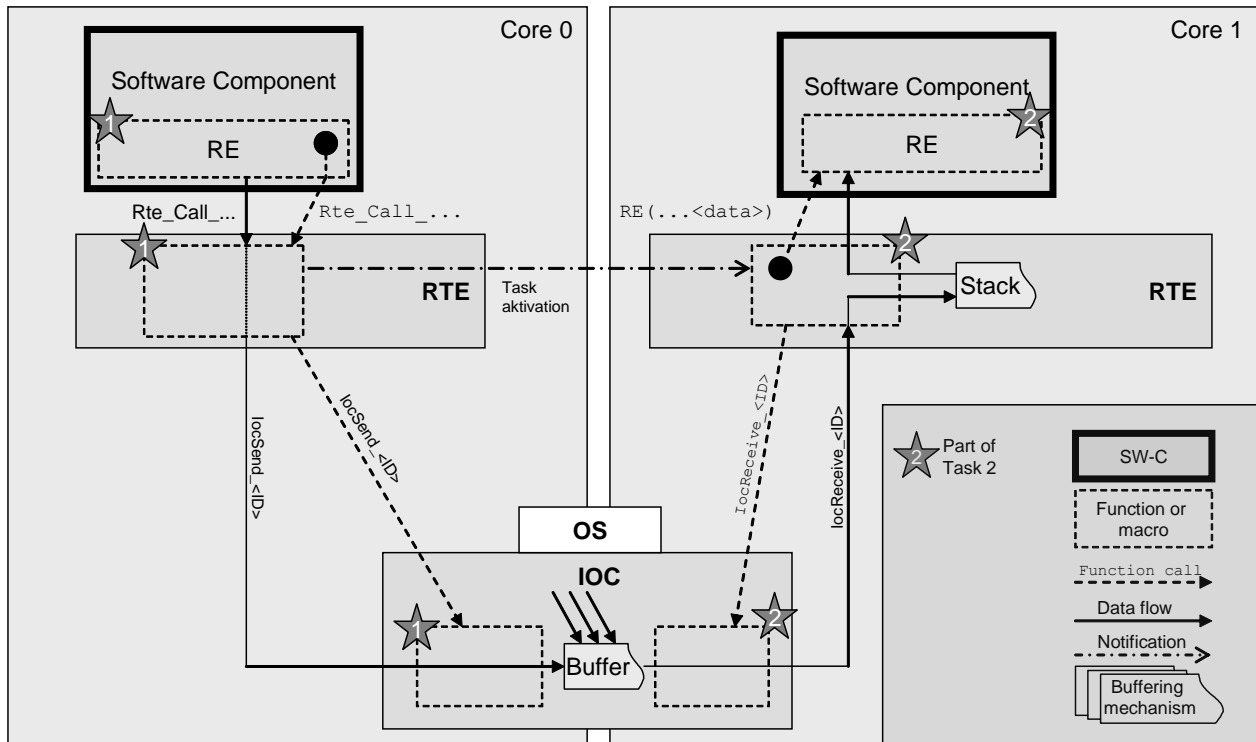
Core 0

Software Component

1

RE

Rte_Call_...

Rte_Call_...

1

RTE

Task aktivation

IocSend_<ID>

IocSend_<ID>

OS

IOC

1

Buffer

2

Core 1

Software Component

2

RE

RE(...<data>)

2

Stack

RTE

IocReceive_<ID>

IocReceive_<ID>

2

Part of Task 2

SW-C

Function or macro

Function call

Data flow

Notification

Buffering mechanism